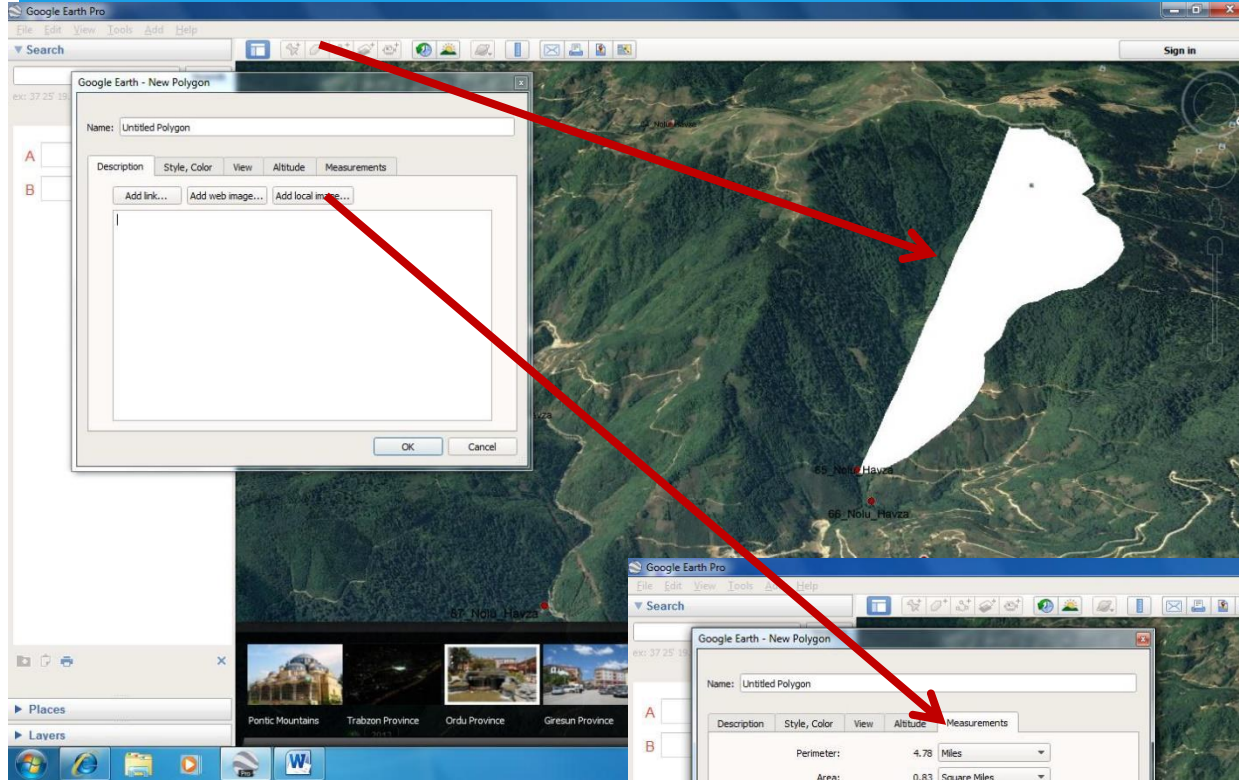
Google Earth Pro

File Edit View Tools Add Help

Search

Sign in

ex: 37 25' 19

A

B

Google Earth - New Polygon

Name: Untitled Polygon

Description | Style, Color | View | Altitude | Measurements

Add link... | Add web image... | Add local image...

OK | Cancel

Nolu_Havza

65_Nolu_Havza

66_Nolu_Havza

67_Nolu_Havza

Havza

Pontic Mountains | Trabzon Province | Ordu Province | Giresun Province

2012

Places

Layers

Google Earth Pro

File Edit View Tools Add Help

Search

ex: 37 25' 19

A

B

Google Earth - New Polygon

Name: Untitled Polygon

Description | Style, Color | View | Altitude | Measurements

Perimeter: 4.78 Miles

Area: 0.83 Square Miles